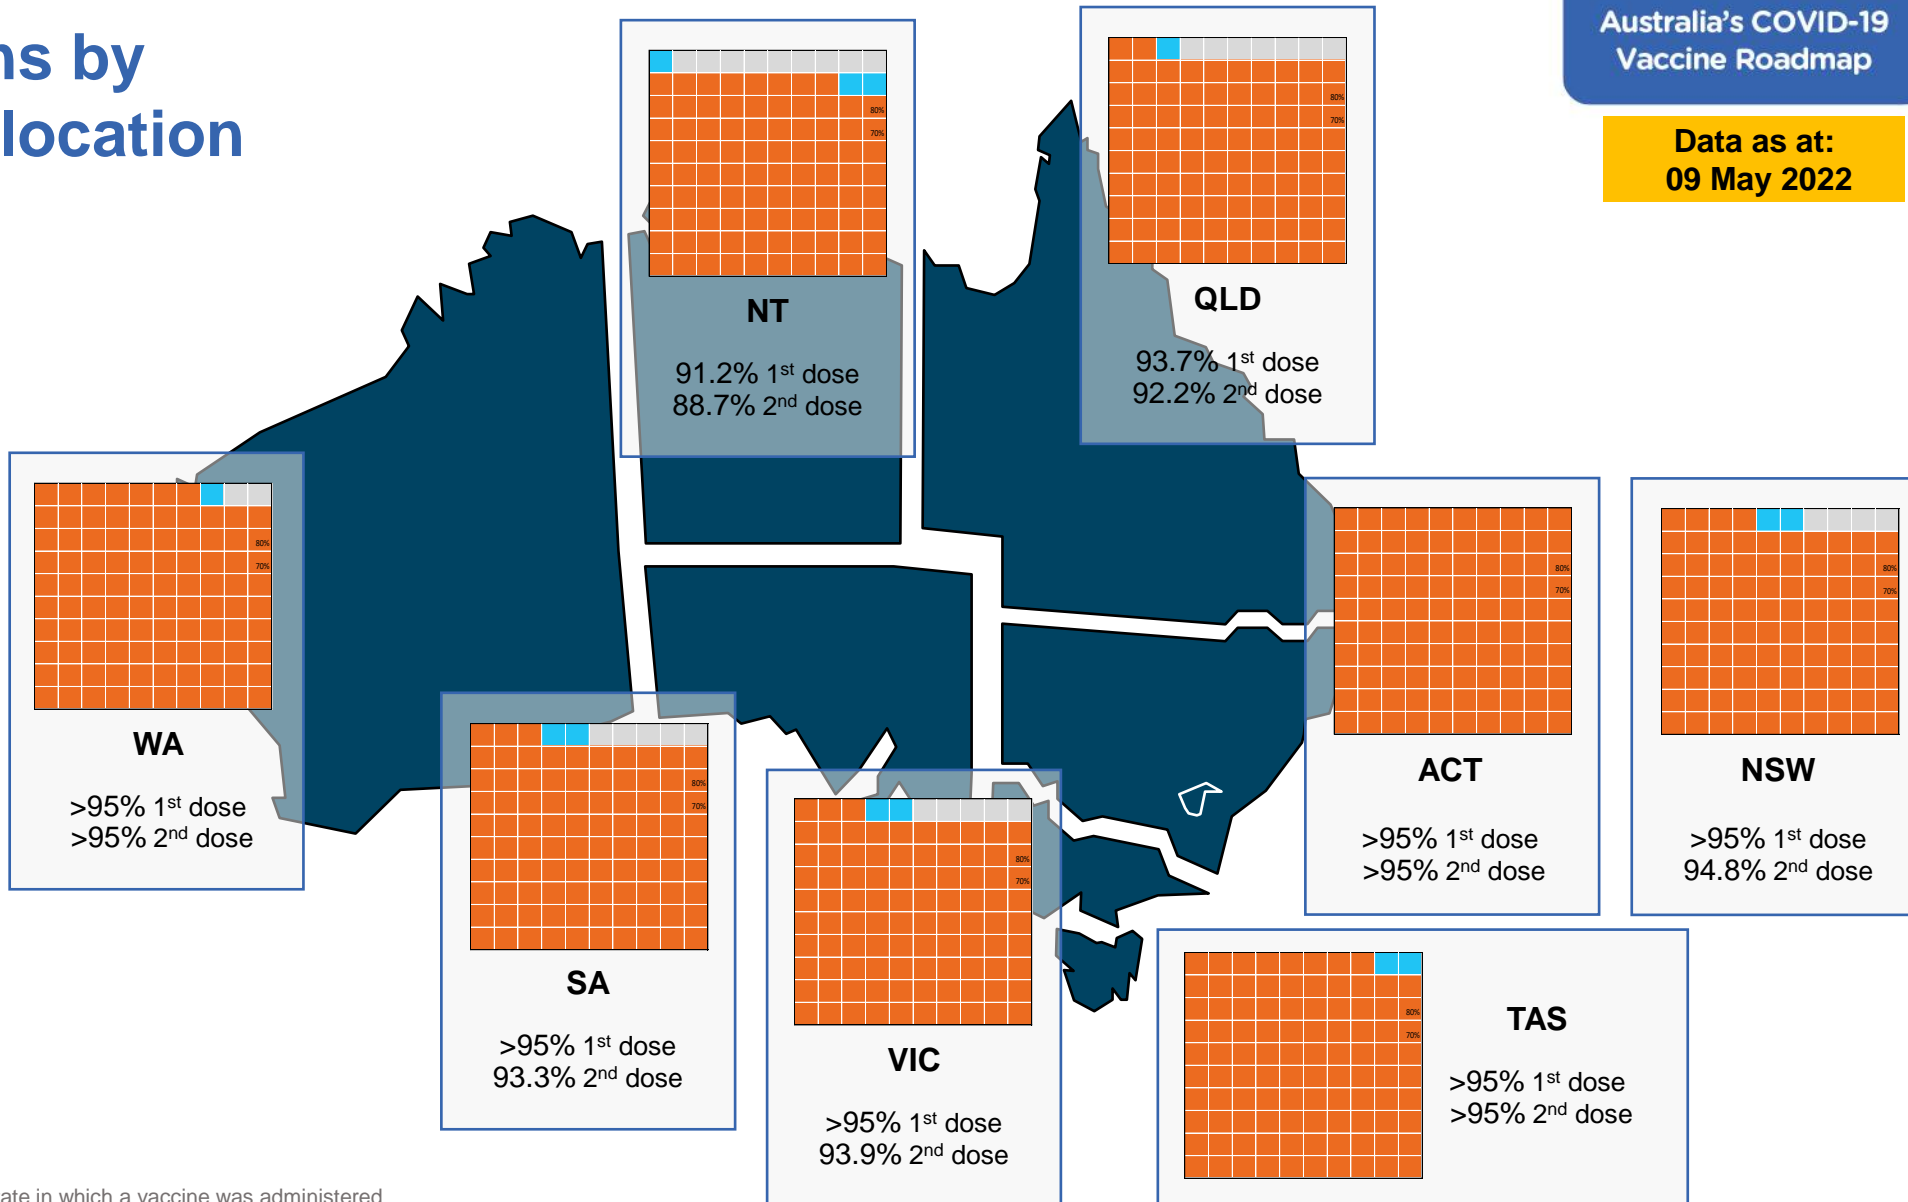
ns by
location

Australia's COVID-19
Vaccine Roadmap

Data as at:
09 May 2022

80%
70%

NT

91.2% 1$^{st}$ dose
88.7% 2$^{nd}$ dose

80%
70%

QLD

93.7% 1$^{st}$ dose
92.2% 2$^{nd}$ dose

80%
70%

WA

>95% 1$^{st}$ dose
>95% 2$^{nd}$ dose

80%
70%

SA

>95% 1$^{st}$ dose
93.3% 2$^{nd}$ dose

80%
70%

VIC

>95% 1$^{st}$ dose
93.9% 2$^{nd}$ dose

80%
70%

ACT

>95% 1$^{st}$ dose
>95% 2$^{nd}$ dose

80%
70%

NSW

>95% 1$^{st}$ dose
94.8% 2$^{nd}$ dose

80%
70%

TAS

>95% 1$^{st}$ dose
>95% 2$^{nd}$ dose

ate in which a vaccine was administered